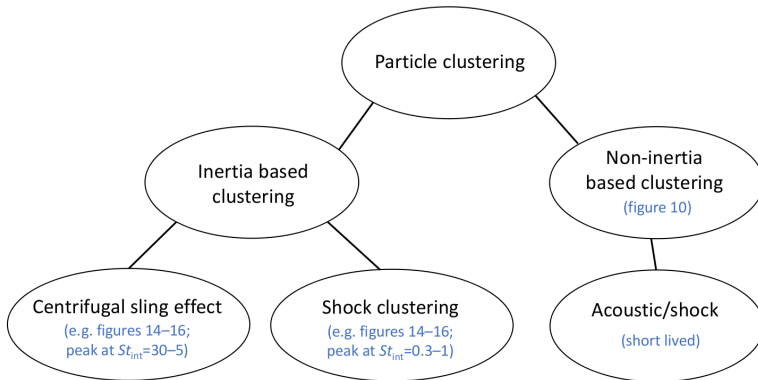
Particle clustering

Inertia based clustering

Non-inertia based clustering
(figure 10)

Centrifugal sling effect
(e.g. figures 14–16; peak at $St_{\text{int}}$=30–5)

Shock clustering
(e.g. figures 14–16; peak at $St_{\text{int}}$=0.3–1)

Acoustic/shock
(short lived)